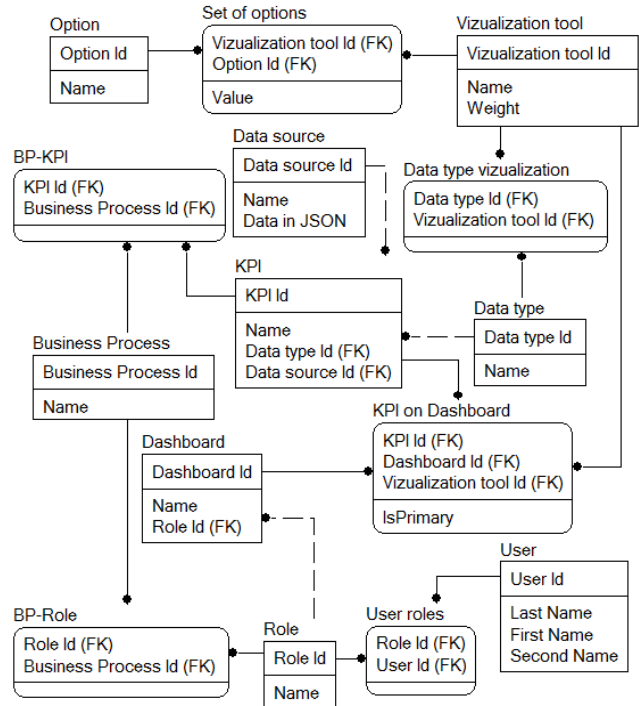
Option
Option Id
Name

Set of options
Vizualization tool Id (FK)
Option Id (FK)
Value

Vizualization tool
Vizualization tool Id
Name
Weight

Data source
Data source Id
Name
Data in JSON

BP-KPI
KPI Id (FK)
Business Process Id (FK)

Data type vizualization
Data type Id (FK)
Vizualization tool Id (FK)

KPI
KPI Id
Name
Data type Id (FK)
Data source Id (FK)

Data type
Data type Id
Name

Business Process
Business Process Id
Name

KPI on Dashboard
KPI Id (FK)
Dashboard Id (FK)
Vizualization tool Id (FK)
IsPrimary

Dashboard
Dashboard Id
Name
Role Id (FK)

User
User Id
Last Name
First Name
Second Name

BP-Role
Role Id (FK)
Business Process Id (FK)

Role
Role Id
Name

User roles
Role Id (FK)
User Id (FK)